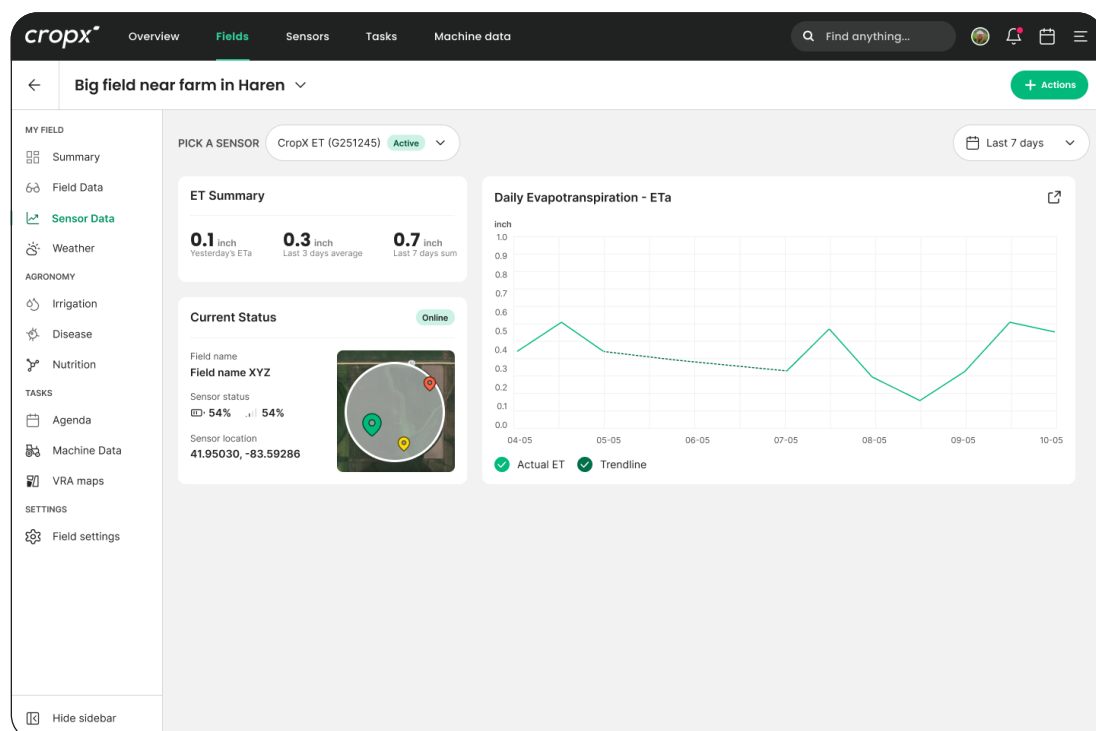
cropx Overview Fields Sensors Tasks Machine data

Find anything...

Big field near farm in Haren

+ Actions

MY FIELD
Summary
Field Data
Sensor Data
Weather
AGRONOMY
Irrigation
Disease
Nutrition
TASKS
Agenda
Machine Data
VRA maps
SETTINGS
Field settings

Hide sidebar

PICK A SENSOR CropX ET (G251245) Active

Last 7 days

ET Summary

0.1 inch Yesterday's ETa
0.3 inch Last 3 days average
0.7 inch Last 7 days sum

Current Status Online

Field name
Field name XYZ
Sensor status
54% 54%
Sensor location
41.95030, -83.59286

Daily Evapotranspiration - ETa

inch
1.0
0.9
0.8
0.7
0.6
0.5
0.4
0.3
0.2
0.1
0.0
04-05 05-05 06-05 07-05 08-05 09-05 10-05

Actual ET Trendline